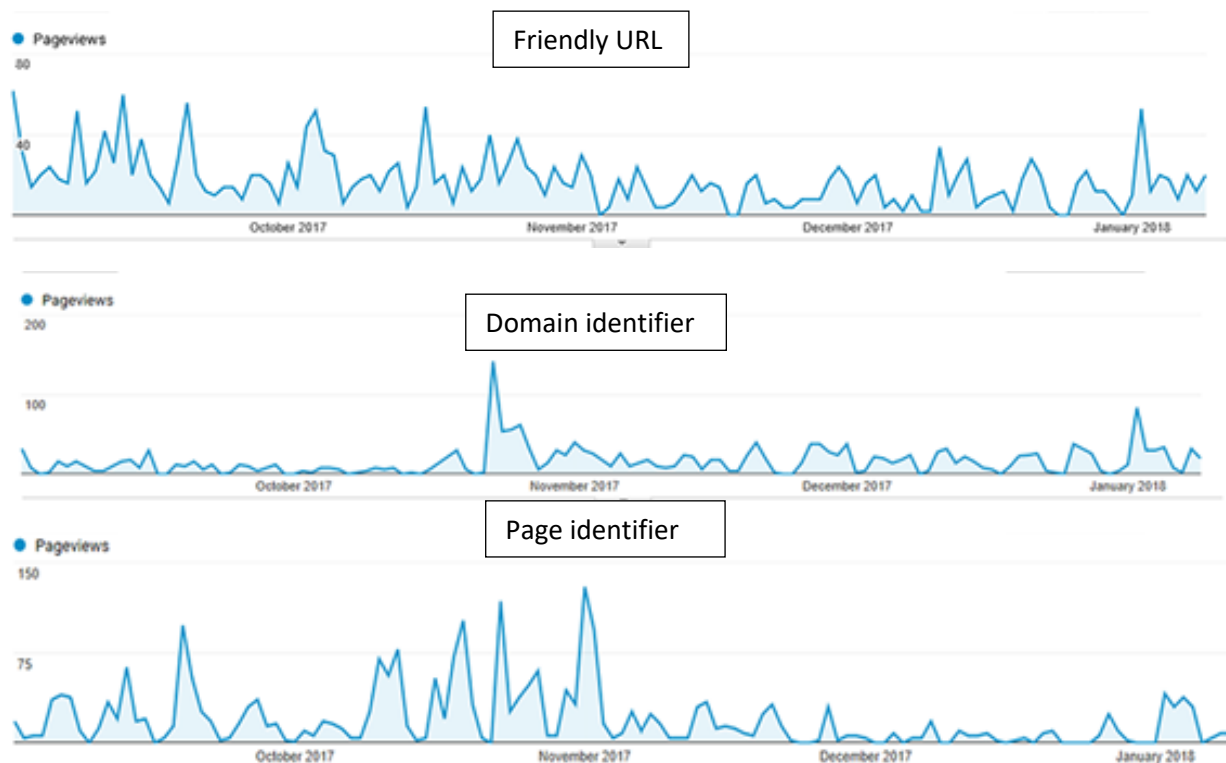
Pageviews

Friendly URL

80

40

October 2017

November 2017

December 2017

January 2018

Pageviews

Domain identifier

200

100

October 2017

November 2017

December 2017

January 2018

Page identifier

Pageviews

150

75

October 2017

November 2017

December 2017

January 2018